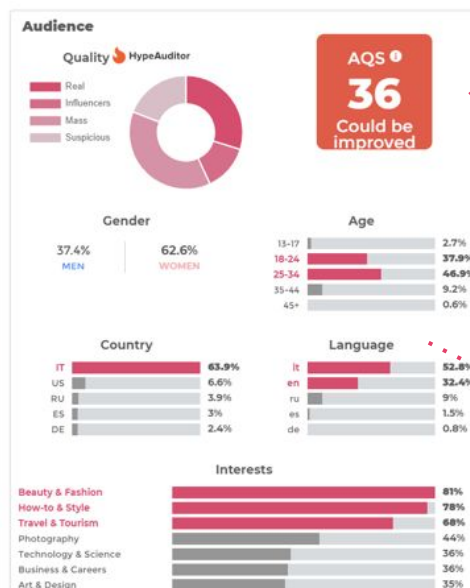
Audience

Quality HypeAuditor

Real
Influencers
Mass
Suspicious

AQS
36
Could be improved

Gender

37.4%
MEN

62.6%
WOMEN

Age

| | |
|---|---|
| 13-17 | 2.7% |
| 18-24 | 37.9% |
| 25-34 | 46.9% |
| 35-44 | 9.2% |
| 45+ | 0.6% |

Country

| | |
|---|---|
| IT | 63.9% |
| US | 6.6% |
| RU | 3.9% |
| ES | 3% |
| DE | 2.4% |

Language

| | |
|---|---|
| it | 52.8% |
| en | 32.4% |
| ru | 9% |
| es | 1.5% |
| de | 0.8% |

Interests

| | |
|---|---|
| Beauty & Fashion | 81% |
| How-to & Style | 78% |
| Travel & Tourism | 68% |
| Photography | 44% |
| Technology & Science | 36% |
| Business & Careers | 36% |
| Art & Design | 35% |